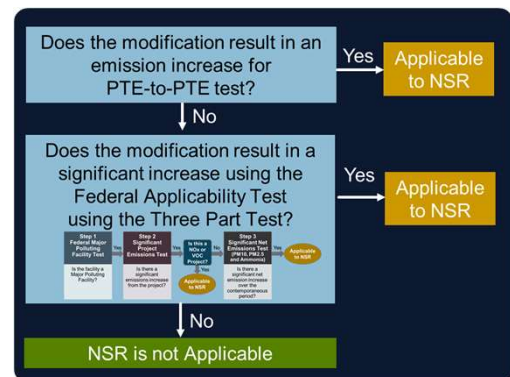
Does the modification result in an emission increase for PTE-to-PTE test?

Yes

Applicable to NSR

No

Does the modification result in a significant increase using the Federal Applicability Test using the Three Part Test?

Step 1 Federal Major Polluting Facility Test

Yes

Step 2 Significant Project Emissions Test

Yes

Is this a NOx or VOC Project?

No

Step 3 Significant Net Emissions Test (PM10, PM2.5 and Ammonia)

Yes

Applicable to NSR

Is the facility a Major Polluting Facility?

Is there a significant emissions increase from the project?

Yes

Applicable to NSR

Is there a significant net emission increase over the contemporaneous period?

Yes

Applicable to NSR

No

NSR is not Applicable